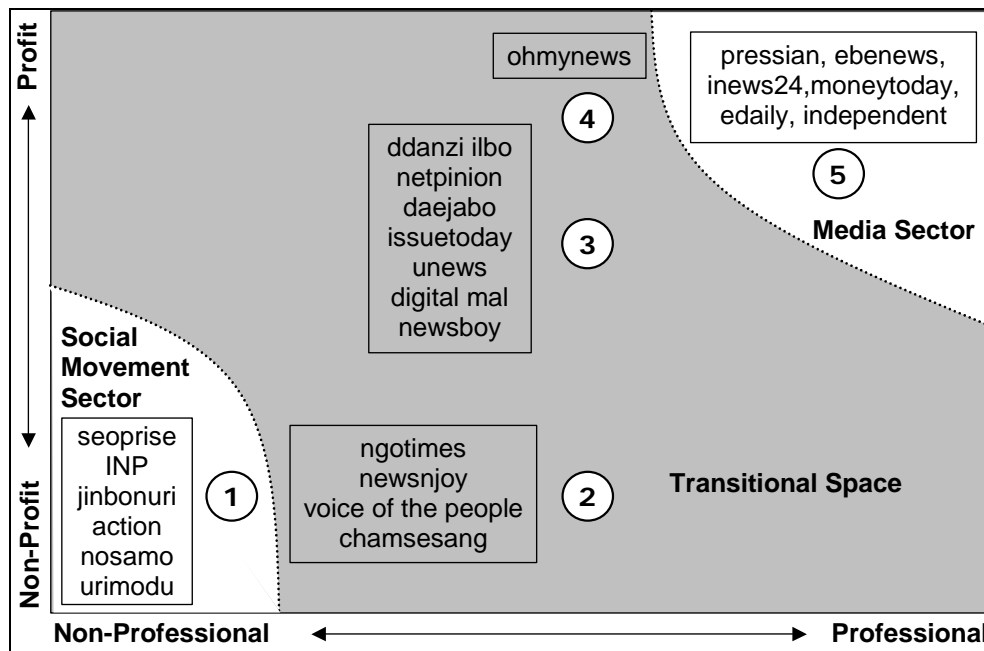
Profit

Non-Profit

ohmynews

4

pressian, ebenews, inews24,moneytoday, edaily, independent

5

Media Sector

ddanzi ilbo
netpinion
daejabo
issuetoday
unews
digital mal
newsboy

3

Social Movement Sector

seoprise
INP
jinbonuri
action
nosamo
urimodu

1

ngotimes
newsnjoy
voice of the people
chamsesang

2

Transitional Space

Non-Professional

Professional